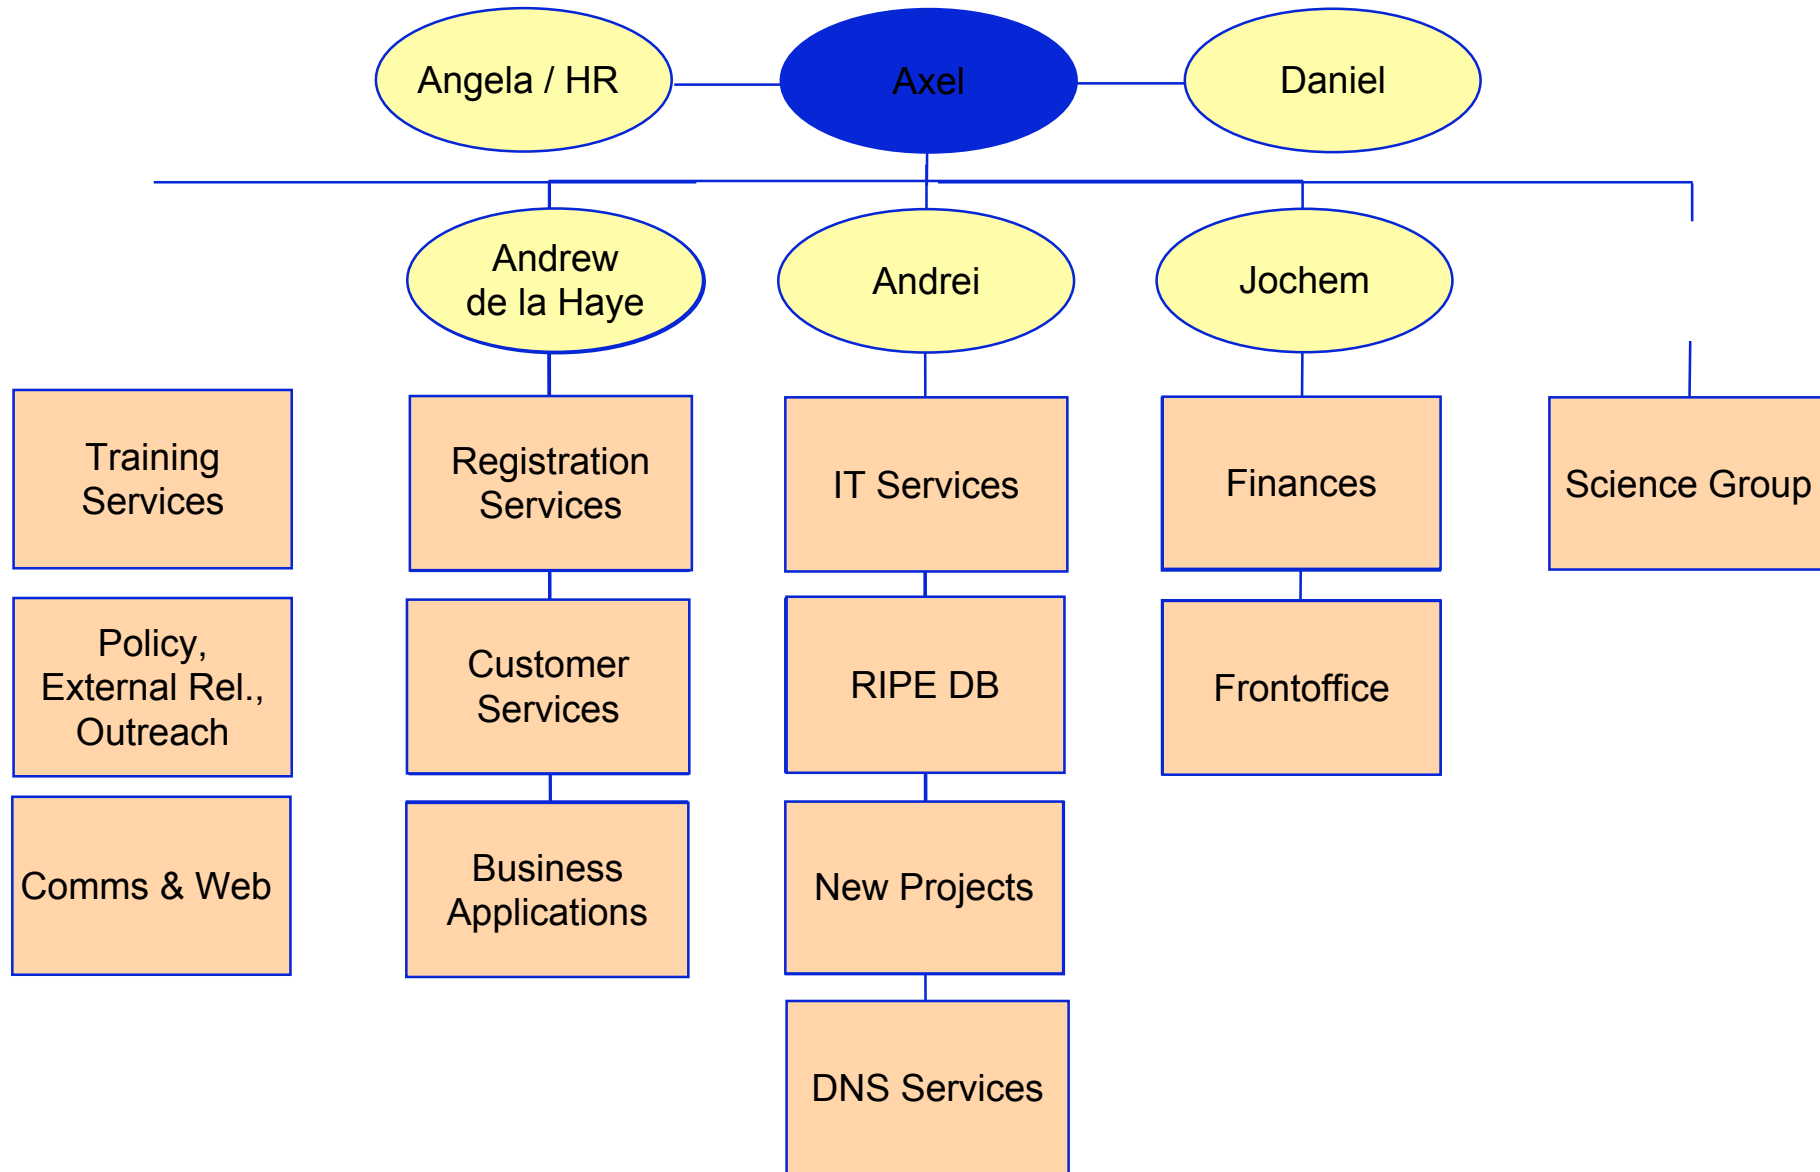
Angela / HR

Axel

Daniel

Andrew de la Haye

Andrei

Jochem

Training Services

Policy, External Rel., Outreach

Comms & Web

Registration Services

Customer Services

Business Applications

IT Services

RIPE DB

New Projects

DNS Services

Finances

Frontoffice

Science Group